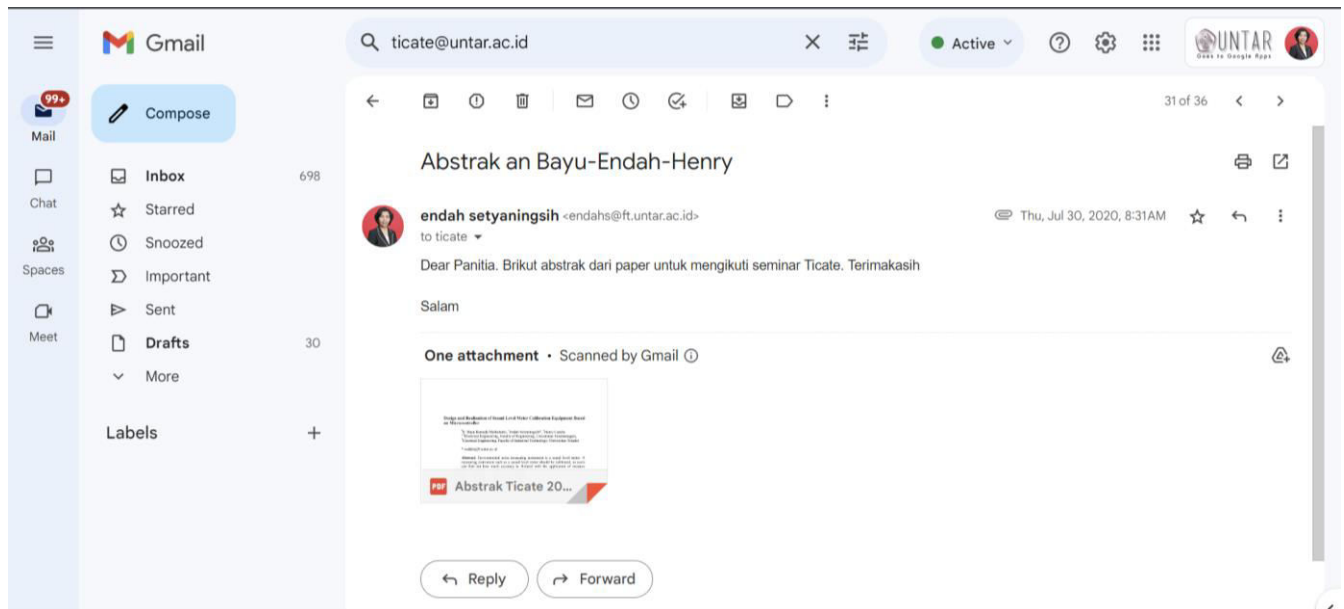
Gmail

ticate@untar.ac.id

Active

UNTAR
Goes to Google Apps

99+
Mail
Chat
Spaces
Meet

Compose

Inbox 698
Starred
Snoozed
Important
Sent
Drafts 30
More

Labels +

31 of 36

Abstrak an Bayu-Endah-Henry

endah setyaningsih <endahs@ft.untar.ac.id>
to ticate

Thu, Jul 30, 2020, 8:31AM

Dear Panitia. Brikut abstrak dari paper untuk mengikuti seminar Ticate. Terimakasih

Salam

One attachment • Scanned by Gmail

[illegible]

PDF Abstrak Ticate 20...

Reply
Forward